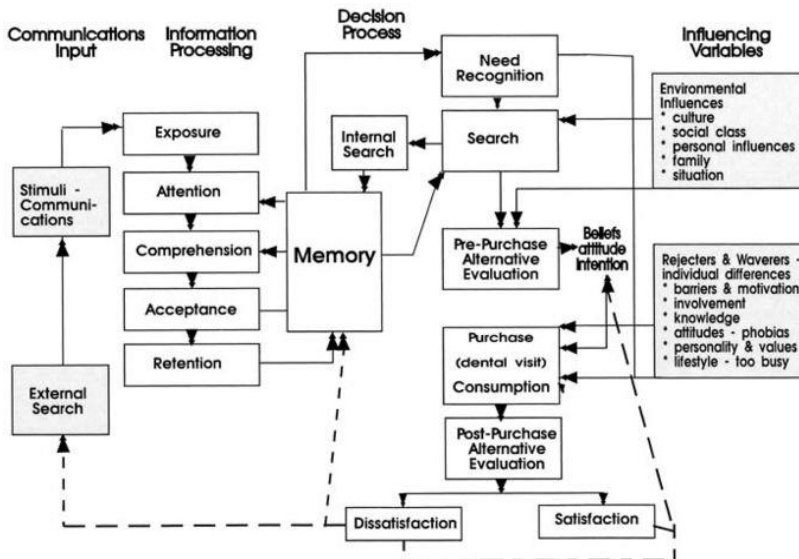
Communications Input

Information Processing

Decision Process

Influencing Variables

Stimuli - Communications

External Search

Exposure

Attention

Comprehension

Acceptance

Retention

Memory

Internal Search

Need Recognition

Search

Pre-Purchase Alternative Evaluation

Beliefs attitude intention

Purchase (dental visit) Consumption

Post-Purchase Alternative Evaluation

Dissatisfaction

Satisfaction

Environmental Influences
* culture
* social class
* personal influences
* family
* situation

Rejecters & Waverers - individual differences
* barriers & motivation
* involvement
* knowledge
* attitudes - phobias
* personality & values
* lifestyle - too busy